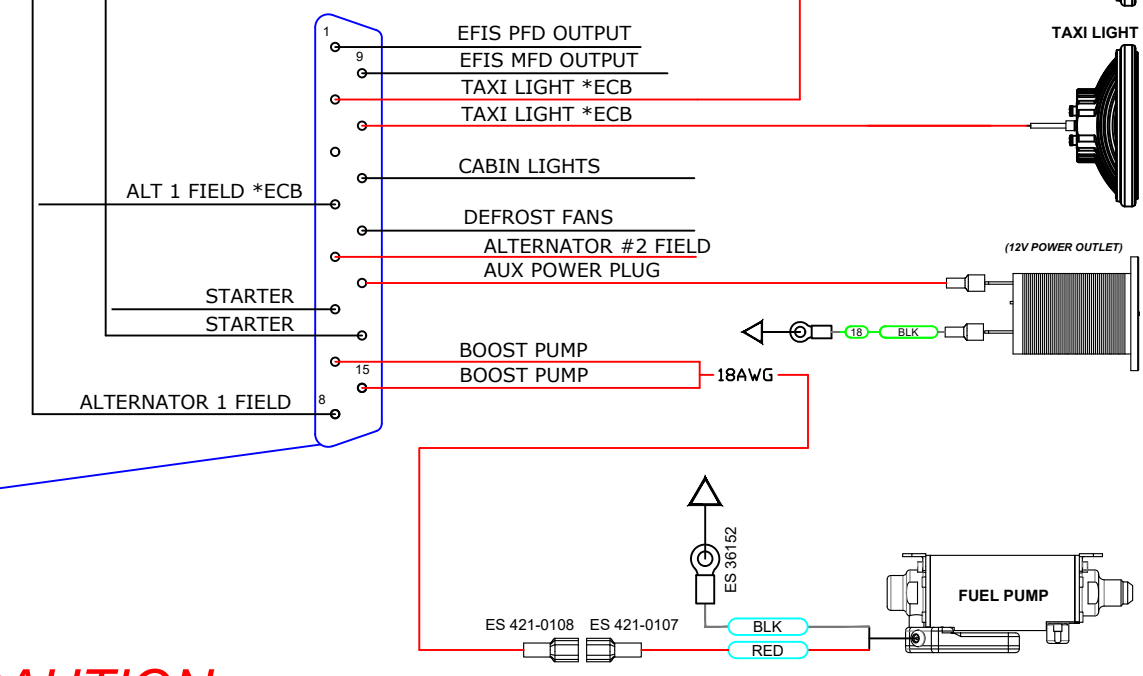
TAXI LIGHT

1
9
EFIS PFD OUTPUT
EFIS MFD OUTPUT
TAXI LIGHT *ECB
TAXI LIGHT *ECB
CABIN LIGHTS
ALT 1 FIELD *ECB
DEFROST FANS
ALTERNATOR #2 FIELD
AUX POWER PLUG
(12V POWER OUTLET)
STARTER
STARTER
18 BLK
BOOST PUMP
15
BOOST PUMP
18AWG
ALTERNATOR 1 FIELD
8

ES 36152
FUEL PUMP
ES 421-0108
ES 421-0107
BLK
RED
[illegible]AUTION